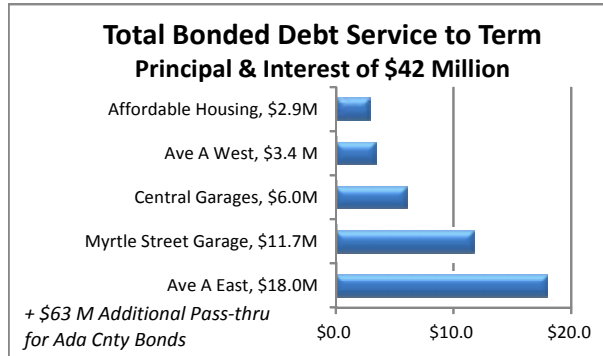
Total Bonded Debt Service to Term
Principal & Interest of $42 Million

Affordable Housing, $2.9M
Ave A West, $3.4 M
Central Garages, $6.0M
Myrtle Street Garage, $11.7M
Ave A East, $18.0M

+ $63 M Additional Pass-thru for Ada Cnty Bonds

$0.0
$10.0
$20.0